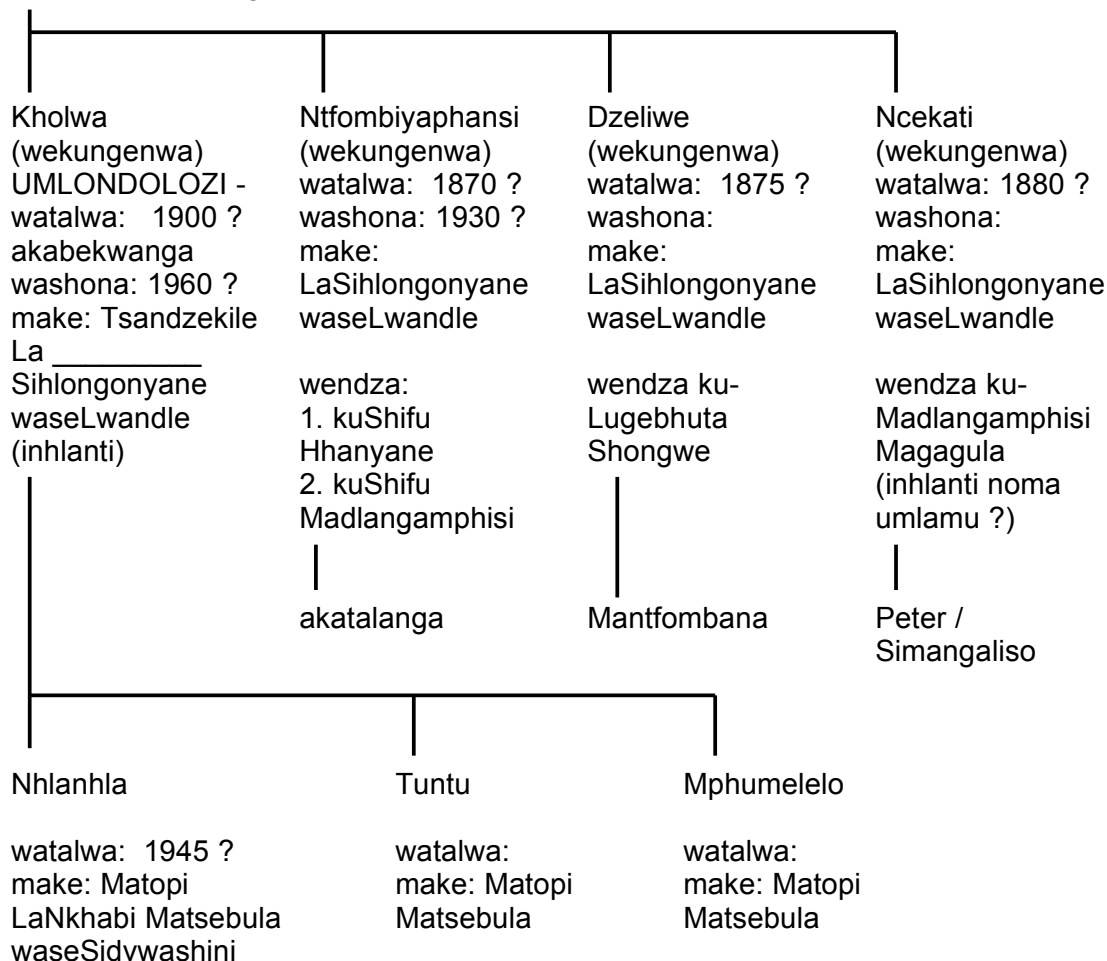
Kholwa
(wekungenwa)
UMLONDOLOZI -
watalwa: 1900 ?
akabekwanga
washona: 1960 ?
make: Tsandzekile
La _________
Sihlongonyane
waseLwandle
(inhlanti)

Ntfombiyaphansi
(wekungenwa)
watalwa: 1870 ?
washona: 1930 ?
make:
LaSihlongonyane
waseLwandle

wendza:
1. kuShifu
Hhanyane
2. kuShifu
Madlangamphisi

akatalanga

Dzeliwe
(wekungenwa)
watalwa: 1875 ?
washona:
make:
LaSihlongonyane
waseLwandle

wendza ku-
Lugebhuta
Shongwe

Mantfombana

Ncekati
(wekungenwa)
watalwa: 1880 ?
washona:
make:
LaSihlongonyane
waseLwandle

wendza ku-
Madlangamphisi
Magagula
(inhlanti noma
umlamu ?)

Peter /
Simangaliso

Nhlanhla

watalwa: 1945 ?
make: Matopi
LaNkhabi Matsebula
waseSidvwashini

Tuntu

watalwa:
make: Matopi
Matsebula

Mphumelelo

watalwa:
make: Matopi
Matsebula